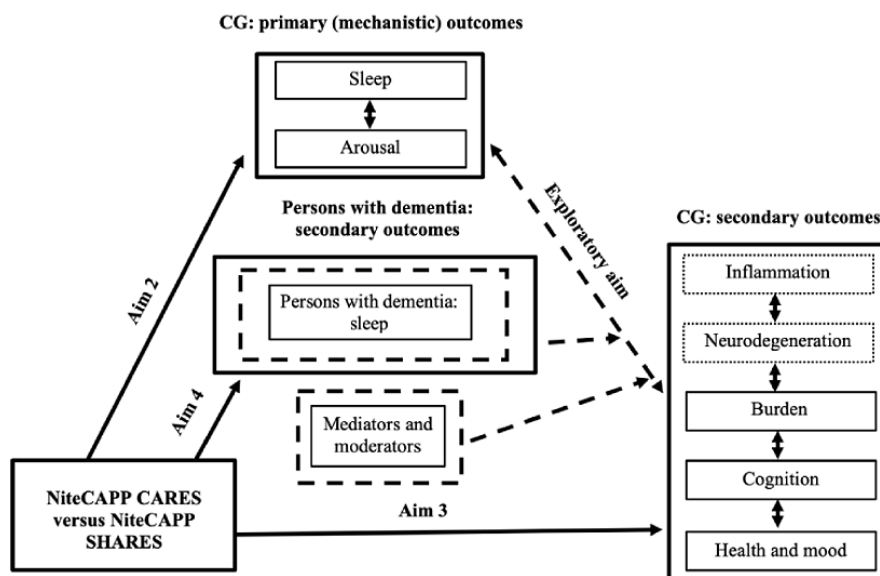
CG: primary (mechanistic) outcomes

Sleep

Arousal

Exploratory aim

Persons with dementia: secondary outcomes

Persons with dementia: sleep

Aim 2

Aim 4

Mediators and moderators

CG: secondary outcomes

Inflammation

Neurodegeneration

Burden

Cognition

Health and mood

NiteCAPP CARES versus NiteCAPP SHARES

Aim 3